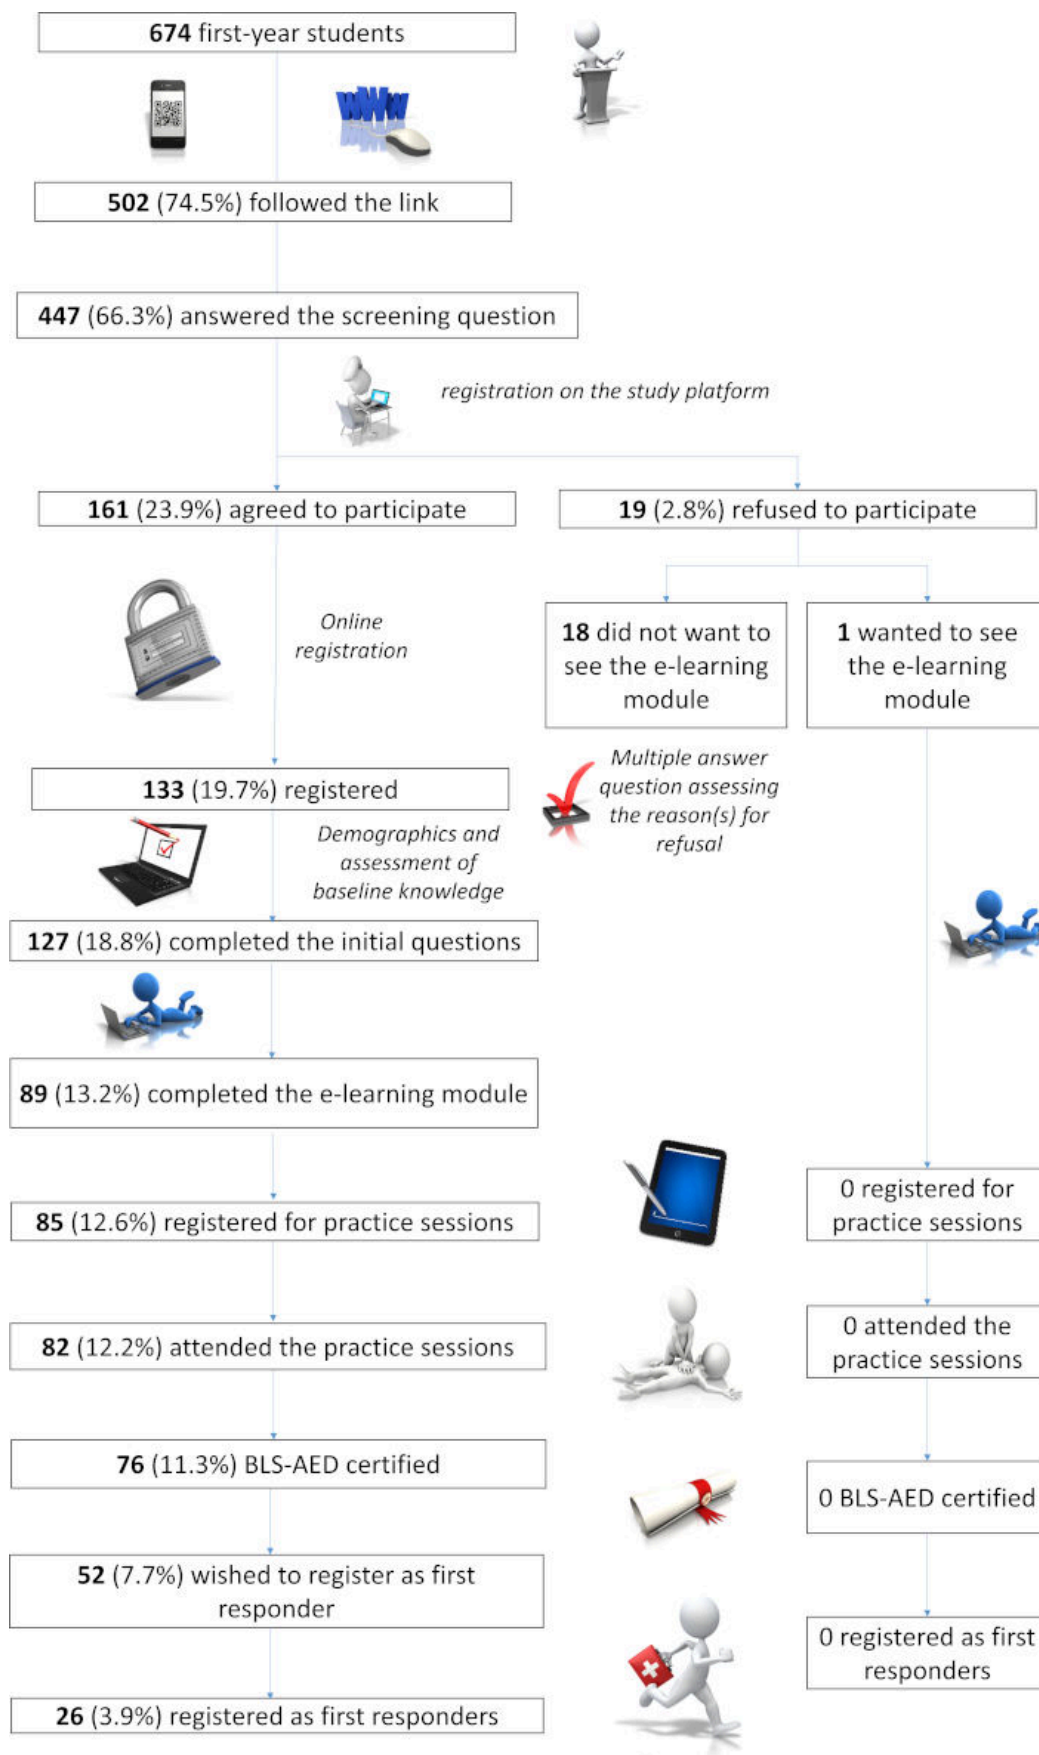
674 first-year students

WWW

502 (74.5%) followed the link

447 (66.3%) answered the screening question

registration on the study platform

161 (23.9%) agreed to participate

19 (2.8%) refused to participate

18 did not want to see the e-learning module

1 wanted to see the e-learning module

Online registration

133 (19.7%) registered

Multiple answer question assessing the reason(s) for refusal

Demographics and assessment of baseline knowledge

127 (18.8%) completed the initial questions

89 (13.2%) completed the e-learning module

0 registered for practice sessions

85 (12.6%) registered for practice sessions

0 attended the practice sessions

82 (12.2%) attended the practice sessions

76 (11.3%) BLS-AED certified

0 BLS-AED certified

52 (7.7%) wished to register as first responder

0 registered as first responders

26 (3.9%) registered as first responders